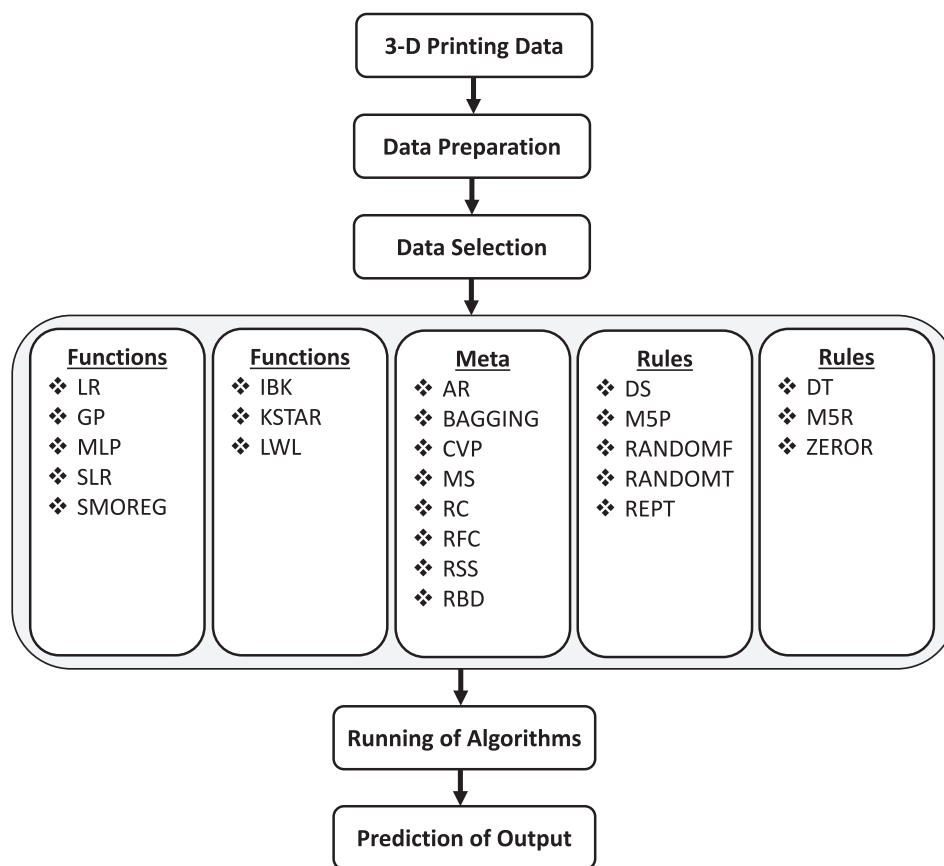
3-D Printing Data

Data Preparation

Data Selection

Functions
❖ LR
❖ GP
❖ MLP
❖ SLR
❖ SMOREG

Functions
❖ IBK
❖ KSTAR
❖ LWL

Meta
❖ AR
❖ BAGGING
❖ CVP
❖ MS
❖ RC
❖ RFC
❖ RSS
❖ RBD

Rules
❖ DS
❖ M5P
❖ RANDOMF
❖ RANDOMT
❖ REPT

Rules
❖ DT
❖ M5R
❖ ZEROR

Running of Algorithms

Prediction of Output